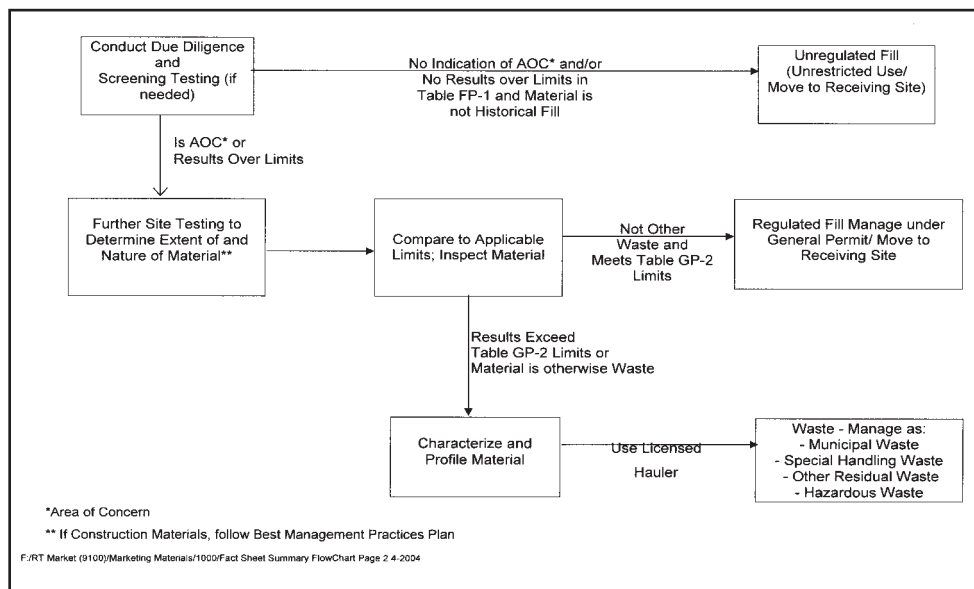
Conduct Due Diligence and Screening Testing (if needed)

No Indication of AOC* and/or No Results over Limits in Table FP-1 and Material is not Historical Fill

Unregulated Fill (Unrestricted Use/ Move to Receiving Site)

Is AOC* or Results Over Limits

Further Site Testing to Determine Extent of and Nature of Material**

Compare to Applicable Limits; Inspect Material

Not Other Waste and Meets Table GP-2 Limits

Regulated Fill Manage under General Permit/ Move to Receiving Site

Results Exceed Table GP-2 Limits or Material is otherwise Waste

Characterize and Profile Material

Use Licensed Hauler

Waste - Manage as:
- Municipal Waste
- Special Handling Waste
- Other Residual Waste
- Hazardous Waste

*Area of Concern

** If Construction Materials, follow Best Management Practices Plan

F:/RT Market (9100)/Marketing Materials/1000/Fact Sheet Summary FlowChart Page 2 4-2004